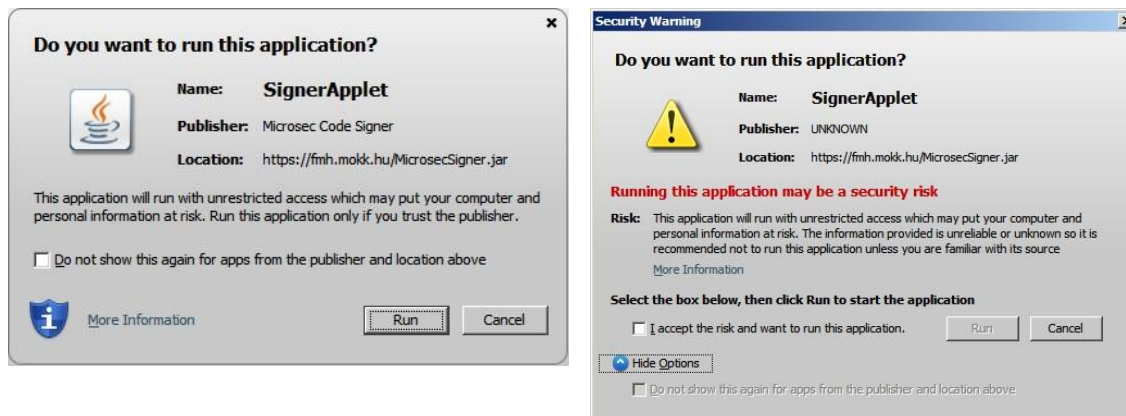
Do you want to run this application?

Name: SignerApplet

Publisher: Microsec Code Signer

Location: https://fmh.mokk.hu/MicrosecSigner.jar

This application will run with unrestricted access which may put your computer and personal information at risk. Run this application only if you trust the publisher.

Do not show this again for apps from the publisher and location above

More Information

Run

Cancel

Security Warning

Do you want to run this application?

Name: SignerApplet

Publisher: UNKNOWN

Location: https://fmh.mokk.hu/MicrosecSigner.jar

Running this application may be a security risk

Risk: This application will run with unrestricted access which may put your computer and personal information at risk. The information provided is unreliable or unknown so it is recommended not to run this application unless you are familiar with its source

More Information

Select the box below, then click Run to start the application

I accept the risk and want to run this application.

Run

Cancel

Hide Options

Do not show this again for apps from the publisher and location above